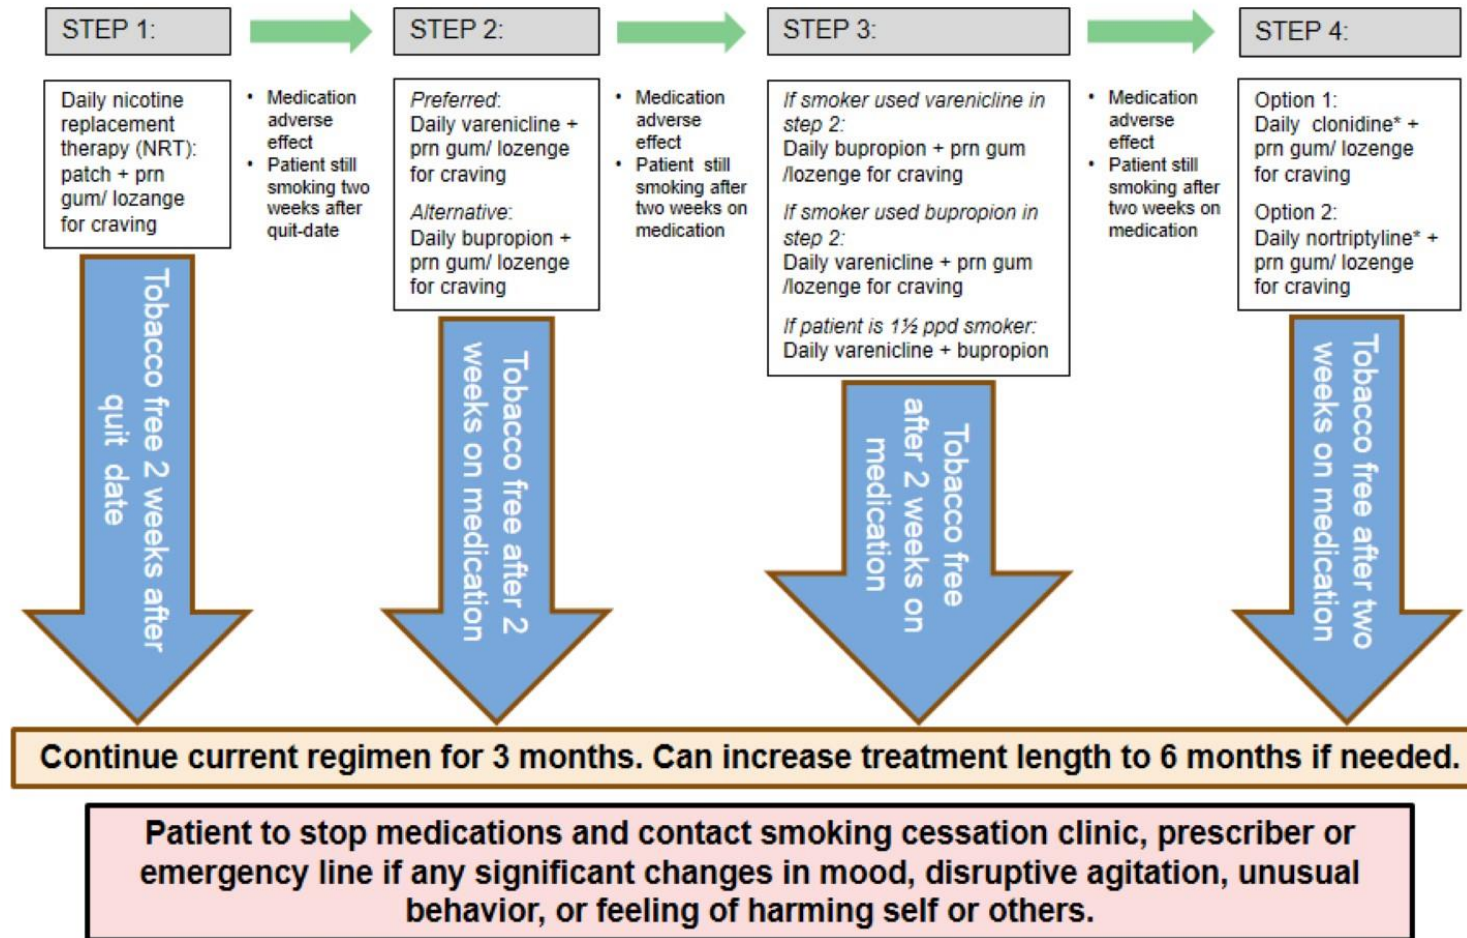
STEP 1:

Daily nicotine replacement therapy (NRT): patch + prn gum/ lozenge for craving

Tobacco free 2 weeks after quit date

• Medication adverse effect
• Patient still smoking two weeks after quit-date

STEP 2:

*Preferred*: Daily varenicline + prn gum/ lozenge for craving

*Alternative*: Daily bupropion + prn gum/ lozenge for craving

Tobacco free after 2 weeks on medication

• Medication adverse effect
• Patient still smoking after two weeks on medication

STEP 3:

*If smoker used varenicline in step 2:* Daily bupropion + prn gum /lozenge for craving

*If smoker used bupropion in step 2:* Daily varenicline + prn gum /lozenge for craving

*If patient is 1½ ppd smoker:* Daily varenicline + bupropion

Tobacco free after 2 weeks on medication

• Medication adverse effect
• Patient still smoking after two weeks on medication

STEP 4:

Option 1: Daily clonidine* + prn gum/ lozenge for craving

Option 2: Daily nortriptyline* + prn gum/ lozenge for craving

Tobacco free after two weeks on medication

Continue current regimen for 3 months. Can increase treatment length to 6 months if needed.

Patient to stop medications and contact smoking cessation clinic, prescriber or emergency line if any significant changes in mood, disruptive agitation, unusual behavior, or feeling of harming self or others.